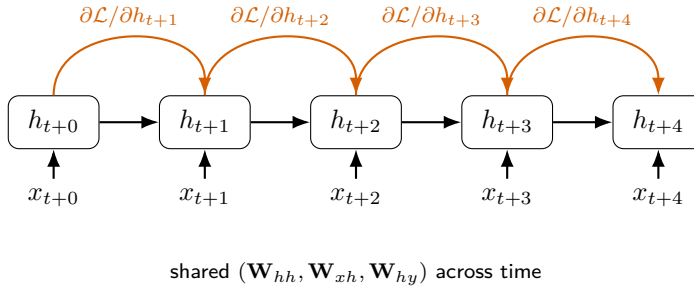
$\partial\mathcal{L}/\partial h_{t+1}$ $\partial\mathcal{L}/\partial h_{t+2}$ $\partial\mathcal{L}/\partial h_{t+3}$ $\partial\mathcal{L}/\partial h_{t+4}$

$h_{t+0}$ $h_{t+1}$ $h_{t+2}$ $h_{t+3}$ $h_{t+4}$

$x_{t+0}$ $x_{t+1}$ $x_{t+2}$ $x_{t+3}$ $x_{t+4}$

shared $(\mathbf{W}_{hh}, \mathbf{W}_{xh}, \mathbf{W}_{hy})$ across time